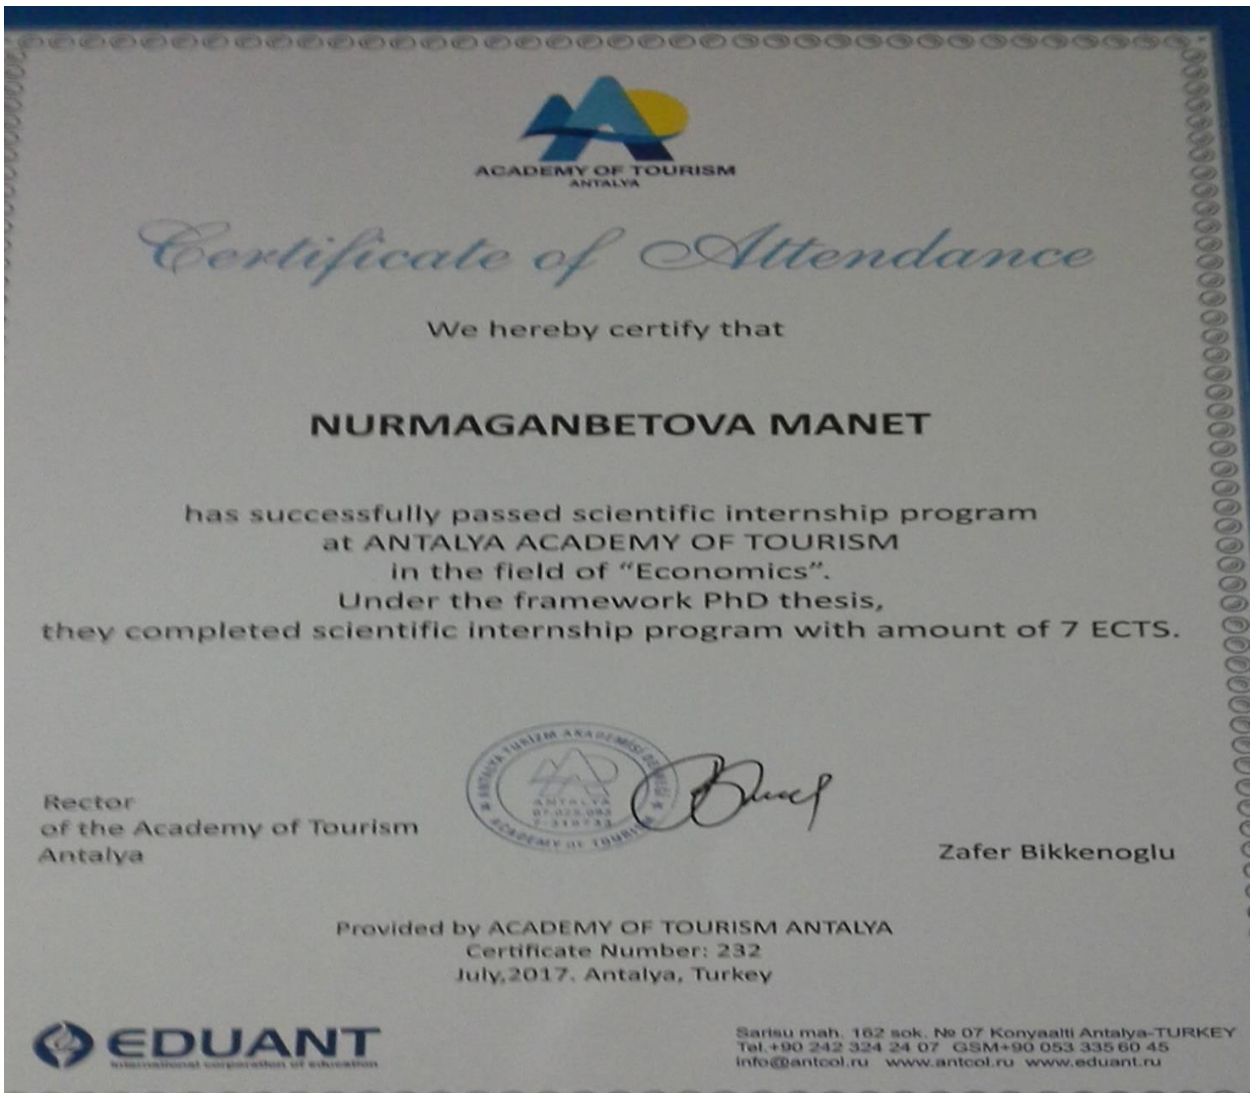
ACADEMY OF TOURISM
ANTALYA

Certificate of Attendance

We hereby certify that

NURMAGANBETOVA MANET

has successfully passed scientific internship program at ANTALYA ACADEMY OF TOURISM in the field of "Economics". Under the framework PhD thesis, they completed scientific internship program with amount of 7 ECTS.

Rector
of the Academy of Tourism
Antalya

ANTALYA TURİZM AKADEMİSİ DERNEĞİ
ANTALYA
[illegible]
ACADEMY OF TOURISM

Zafer Bikkenoglu

Provided by ACADEMY OF TOURISM ANTALYA
Certificate Number: 232
July,2017. Antalya, Turkey

EDUANT
International corporation of education

Sarisu mah. 162 sok. № 07 Konyaalti Antalya-TURKEY
Tel.+90 242 324 24 07 GSM+90 053 335 60 45
info@antcol.ru www.antcol.ru www.eduant.ru